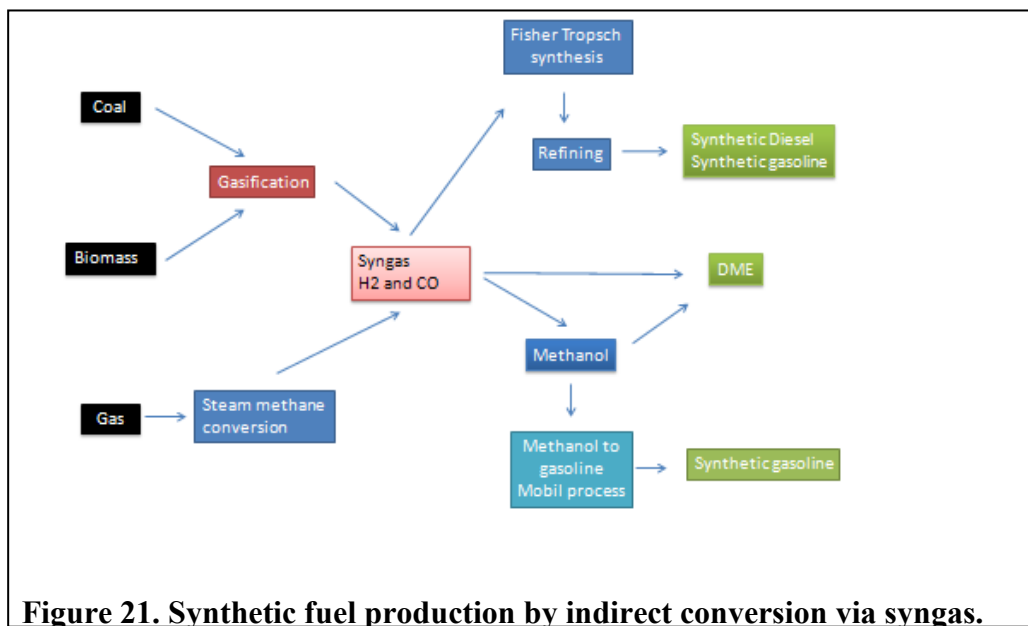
Coal

Biomass

Gas

Gasification

Steam methane conversion

Syngas
H2 and CO

Fisher Tropsch synthesis

Refining

Synthetic Diesel
Synthetic gasoline

DME

Methanol

Methanol to gasoline
Mobil process

Synthetic gasoline

Figure 21. Synthetic fuel production by indirect conversion via syngas.